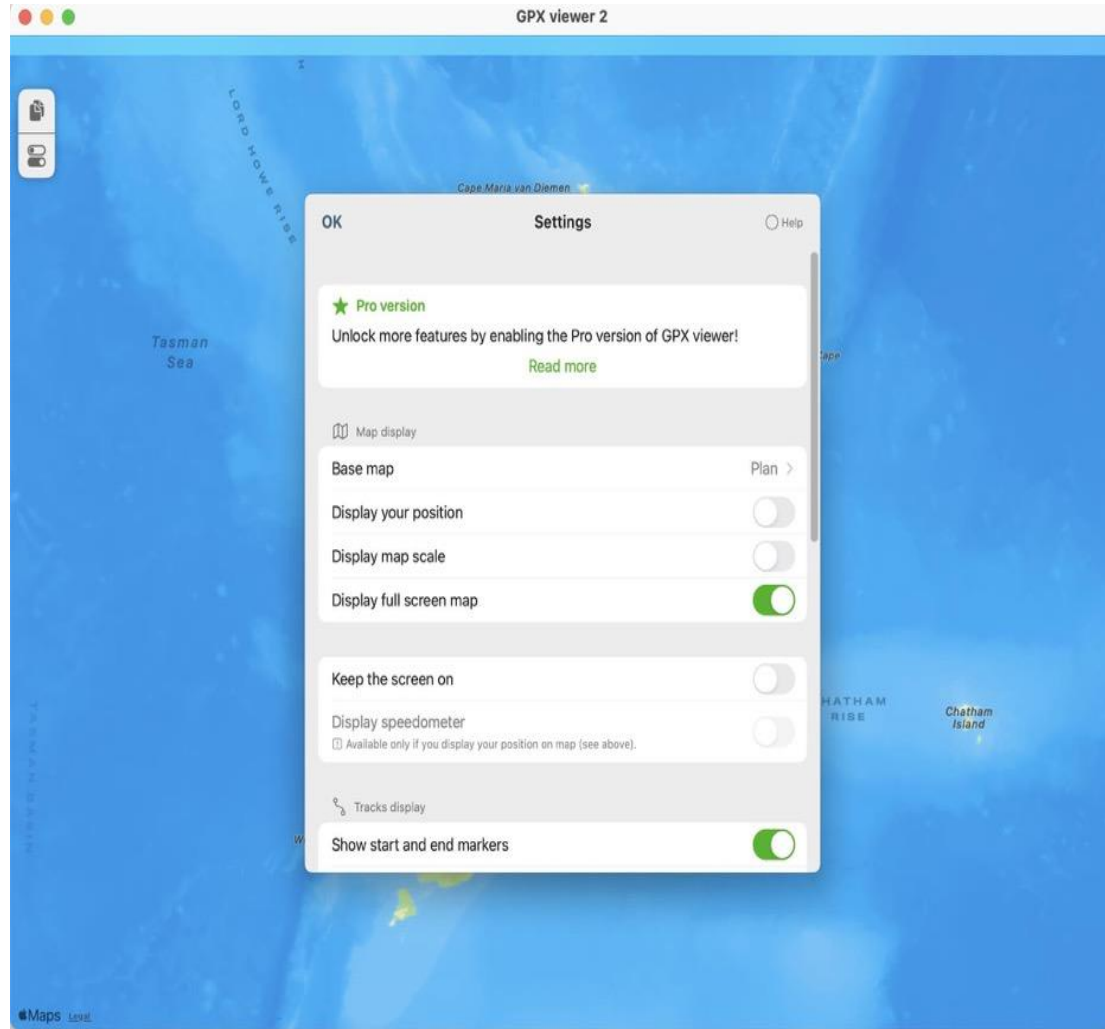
GPX viewer 2

LORD HOWE RISE

Cape Maria van Diemen

Tasman Sea

TASMAN BASIN

OK

Settings

Help

Pro version

Unlock more features by enabling the Pro version of GPX viewer!

Read more

Map display

Base map

Plan >

Display your position

Display map scale

Display full screen map

Keep the screen on

Display speedometer

Available only if you display your position on map (see above).

Tracks display

Show start and end markers

Cape

CHATHAM RISE

Chatham Island

Maps Legal